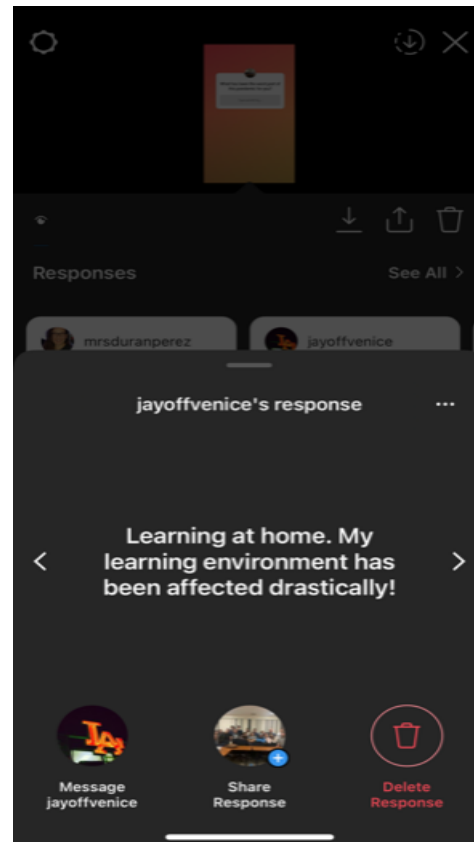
Responses

See All >

mrsduranperez

jayoffvenice

jayoffvenice's response

...

Learning at home. My learning environment has been affected drastically!

Message jayoffvenice

Share Response

Delete Response